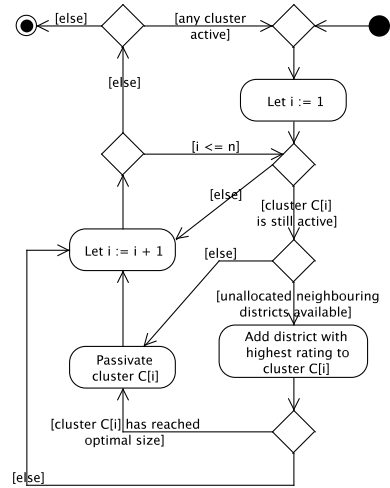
[else]

[any cluster active]

Let i := 1

[else]

[i <= n]

[else]

[cluster C[i] is still active]

Let i := i + 1

[else]

[unallocated neighbouring districts available]

Add district with highest rating to cluster C[i]

Passivate cluster C[i]

[cluster C[i] has reached optimal size]

[else]